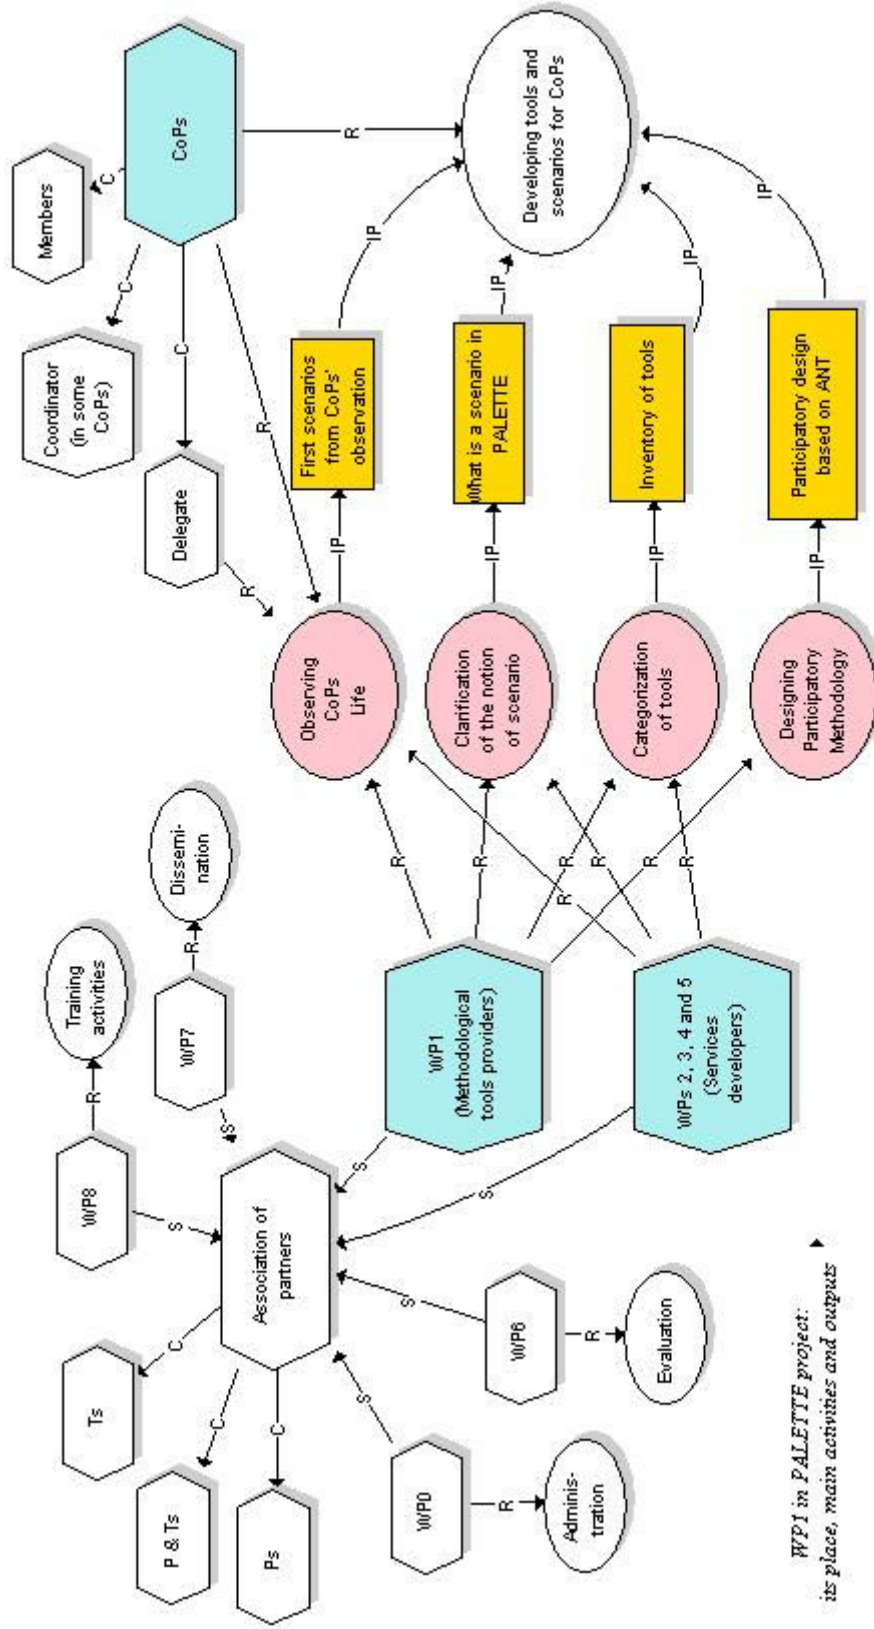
Members

C

CoPs

R

Developing tools and scenarios for CoPs

Coordinator (in some CoPs)

C

C

IP

First scenarios from CoPs' observation

IP

What is a scenario in PALETTE

IP

Inventory of tools

IP

Participatory design based on ANT

IP

R

Delegate

R

IP

IP

IP

IP

Observing CoPs Life

Clarification of the notion of scenario

Categorization of tools

Designing Participatory Methodology

Training activities

Dissemination

R

R

R

R

R

R

R

R

R

WP8

WP7

S

WP1 (Methodological tools providers)

WPs 2, 3, 4 and 5 (Services developers)

S

S

S

Association of partners

S

C

C

C

S

Ts

P & Ts

Ps

WP6

R

Evaluation

WP0

R

Administration

WP1 in PALETTE project: its place, main activities and outputs